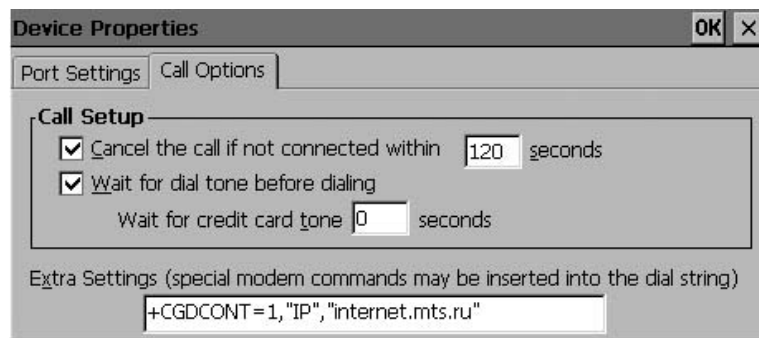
Device Properties
OK ×

Port Settings | Call Options

Call Setup
☑ Cancel the call if not connected within 120 seconds
☑ Wait for dial tone before dialing
Wait for credit card tone 0 seconds

Extra Settings (special modem commands may be inserted into the dial string)
+CGDCONT=1,"IP","internet.mts.ru"